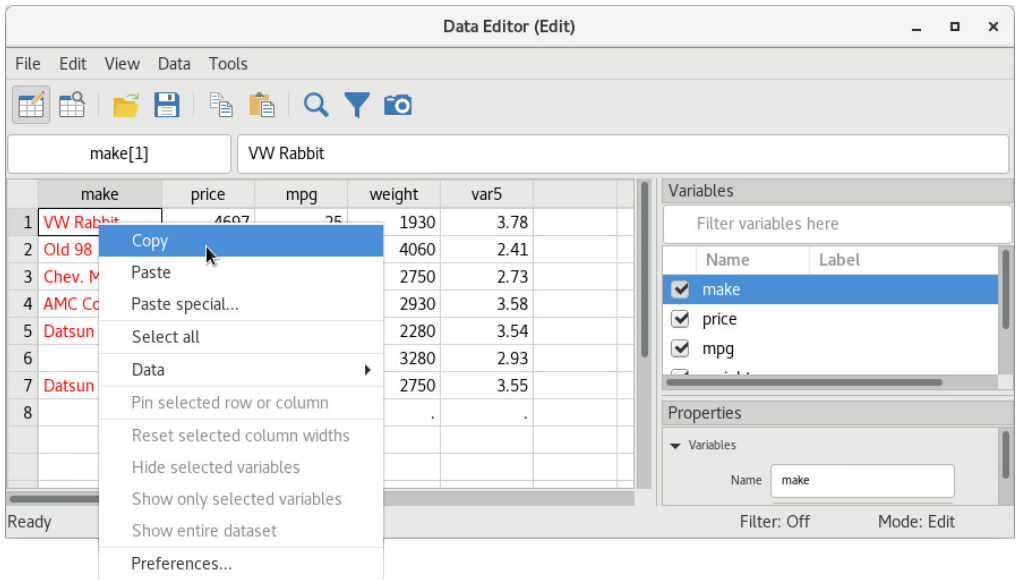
Data Editor (Edit)

File Edit View Data Tools

make[1]

VW Rabbit

| | make | price | mpg | weight | var5 |
|---|---|---|---|---|---|
| 1 | VW Rabbit | 4697 | 25 | 1930 | 3.78 |
| 2 | Old 98 | | | 4060 | 2.41 |
| 3 | Chev. M | | | 2750 | 2.73 |
| 4 | AMC Co | | | 2930 | 3.58 |
| 5 | Datsun | | | 2280 | 3.54 |
| 6 | | | | 3280 | 2.93 |
| 7 | Datsun | | | 2750 | 3.55 |
| 8 | | | | . | . |

Copy
Paste
Paste special...
Select all
Data
Pin selected row or column
Reset selected column widths
Hide selected variables
Show only selected variables
Show entire dataset
Preferences...

Variables
Filter variables here

| Name | Label |
|---|---|
| make | |
| price | |
| mpg | |

Properties
Variables
Name make

Ready
Filter: Off
Mode: Edit